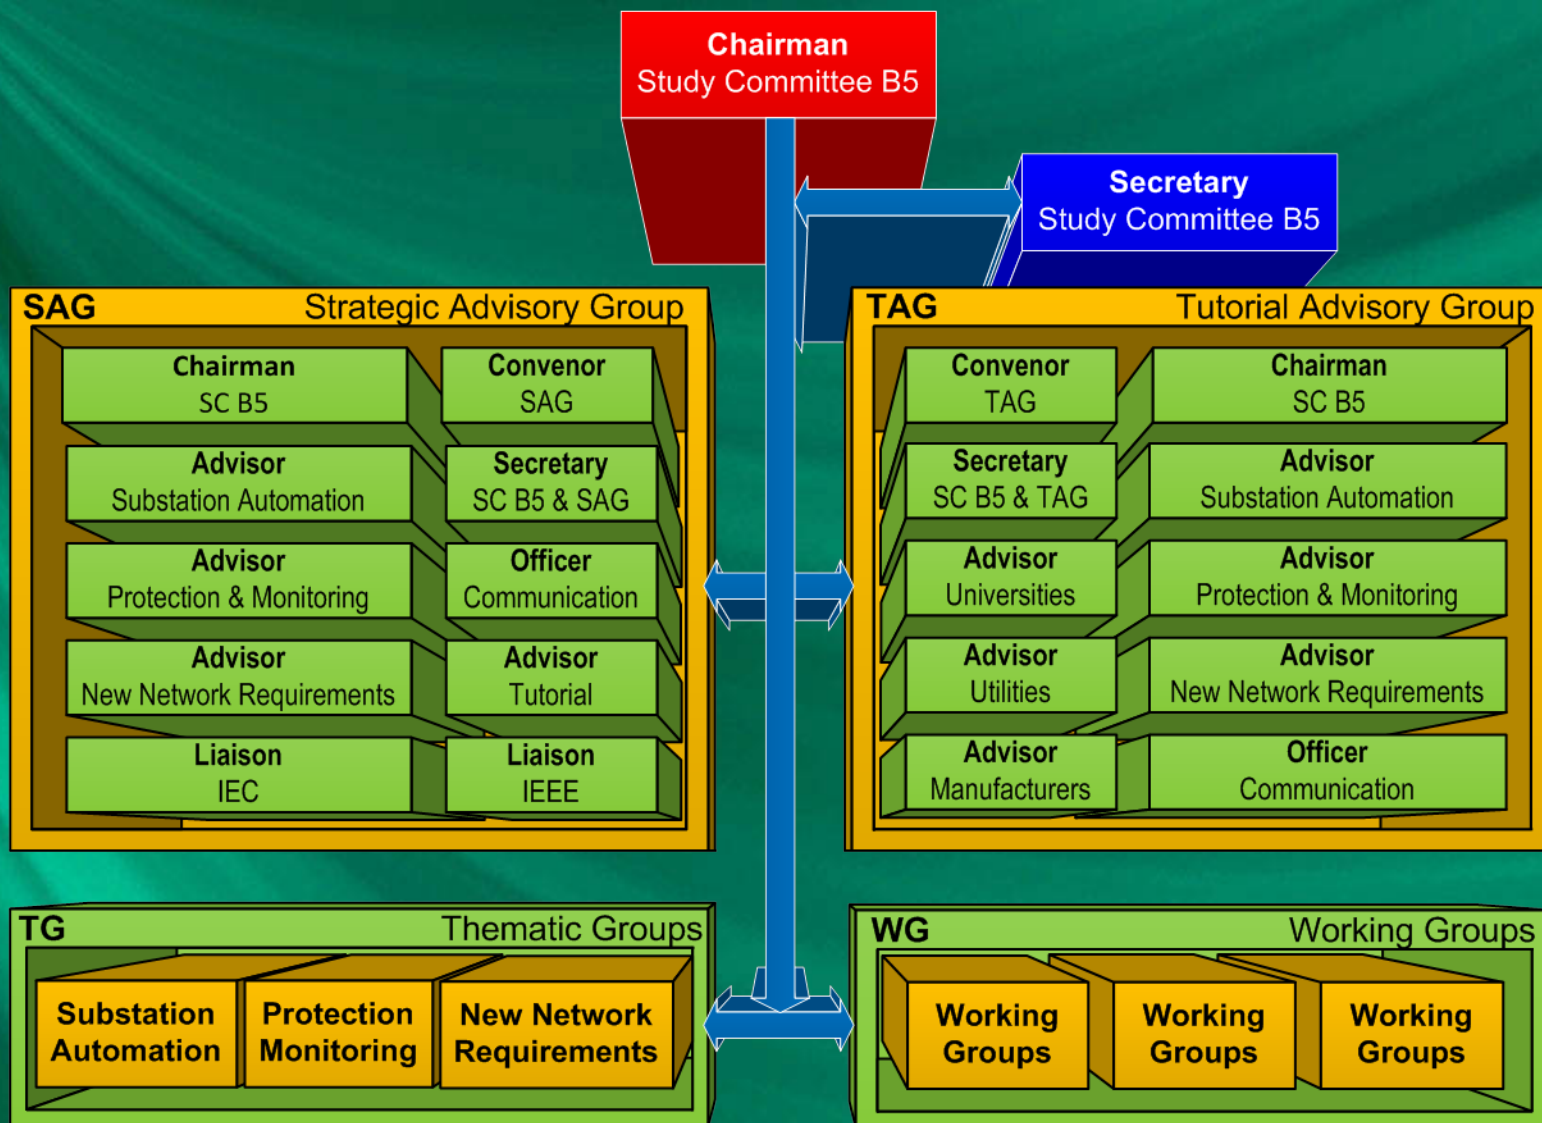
Chairman
Study Committee B5

Secretary
Study Committee B5

SAG Strategic Advisory Group

Chairman
SC B5

Convenor
SAG

Advisor
Substation Automation

Secretary
SC B5 & SAG

Advisor
Protection & Monitoring

Officer
Communication

Advisor
New Network Requirements

Advisor
Tutorial

Liaison
IEC

Liaison
IEEE

TAG Tutorial Advisory Group

Convenor
TAG

Chairman
SC B5

Secretary
SC B5 & TAG

Advisor
Substation Automation

Advisor
Universities

Advisor
Protection & Monitoring

Advisor
Utilities

Advisor
New Network Requirements

Advisor
Manufacturers

Officer
Communication

TG Thematic Groups

Substation Automation

Protection Monitoring

New Network Requirements

WG Working Groups

Working Groups

Working Groups

Working Groups